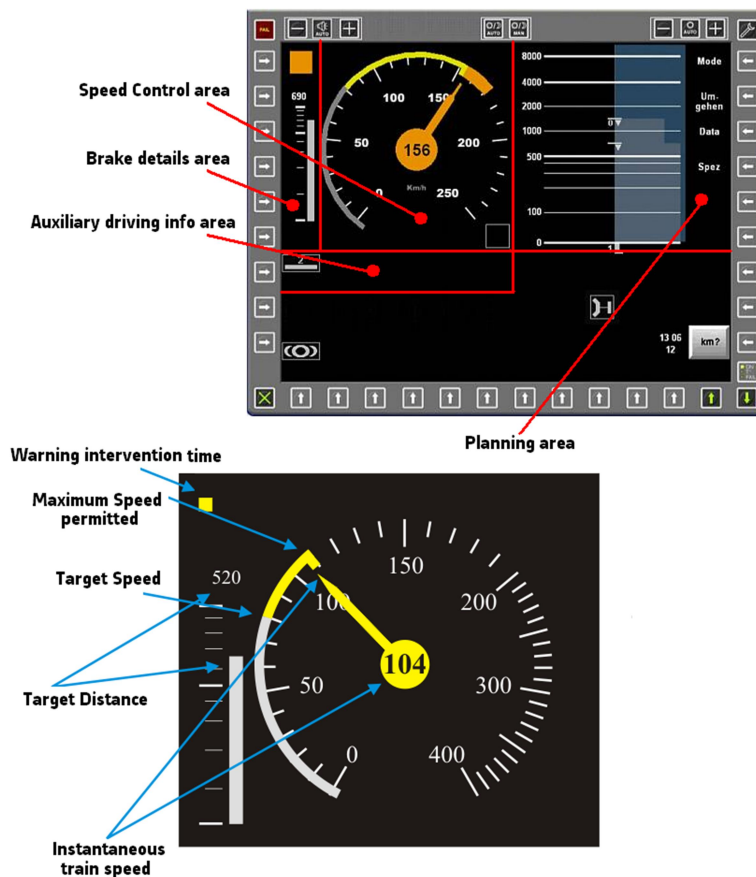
FAIL
AUTO
O/I AUTO
O/I MAN
AUTO
690
100
150
50
156
200
0
Km/h
250
8000
4000
2000
1000
500
100
0
Mode
Umgehen
Data
Spez
13 06
12
km?
2
Speed Control area
Brake details area
Auxiliary driving info area
Planning area

Warning intervention time
Maximum Speed permitted
Target Speed
Target Distance
Instantaneous train speed
520
150
100
200
50
104
300
0
400